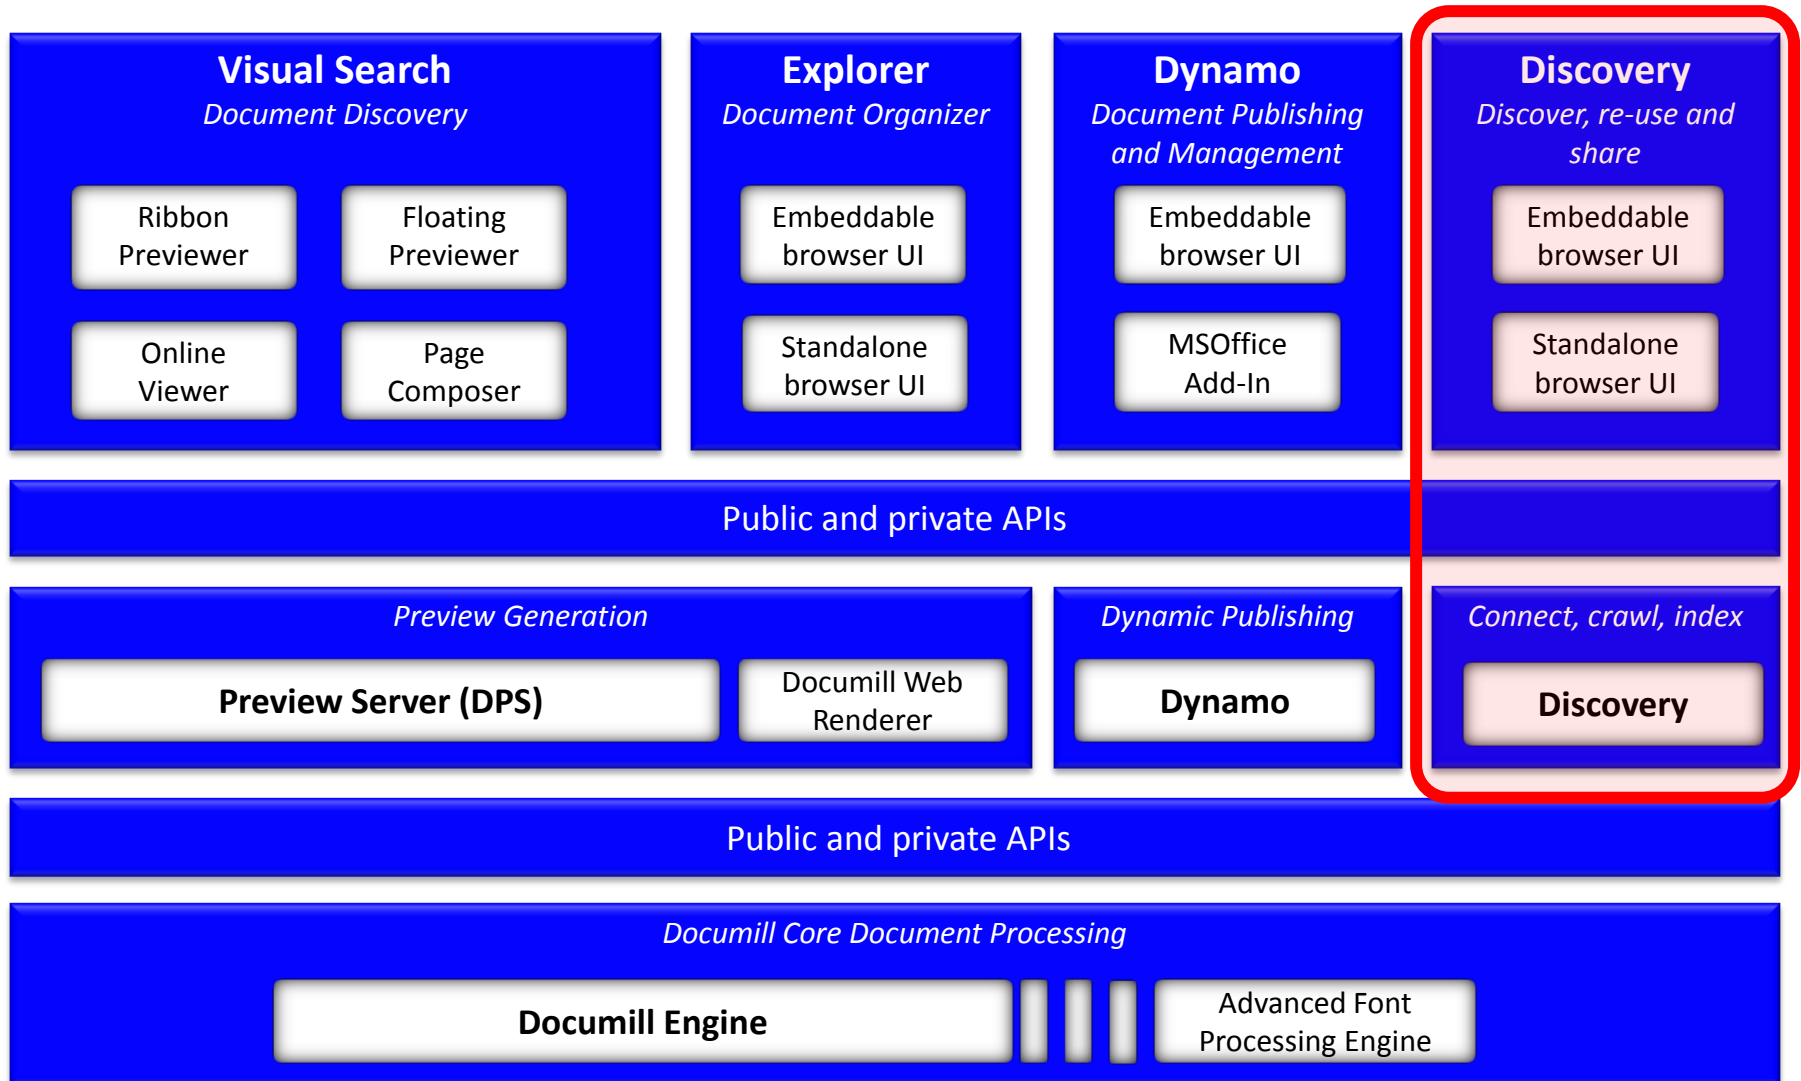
Visual Search
Document Discovery

Ribbon Previewer

Floating Previewer

Online Viewer

Page Composer

Explorer
Document Organizer

Embeddable browser UI

Standalone browser UI

Dynamo
Document Publishing and Management

Embeddable browser UI

MSOffice Add-In

Discovery
Discover, re-use and share

Embeddable browser UI

Standalone browser UI

Public and private APIs

Preview Generation

Preview Server (DPS)

Documill Web Renderer

Dynamic Publishing

Dynamo

Connect, crawl, index

Discovery

Public and private APIs

Documill Core Document Processing

Documill Engine

Advanced Font Processing Engine